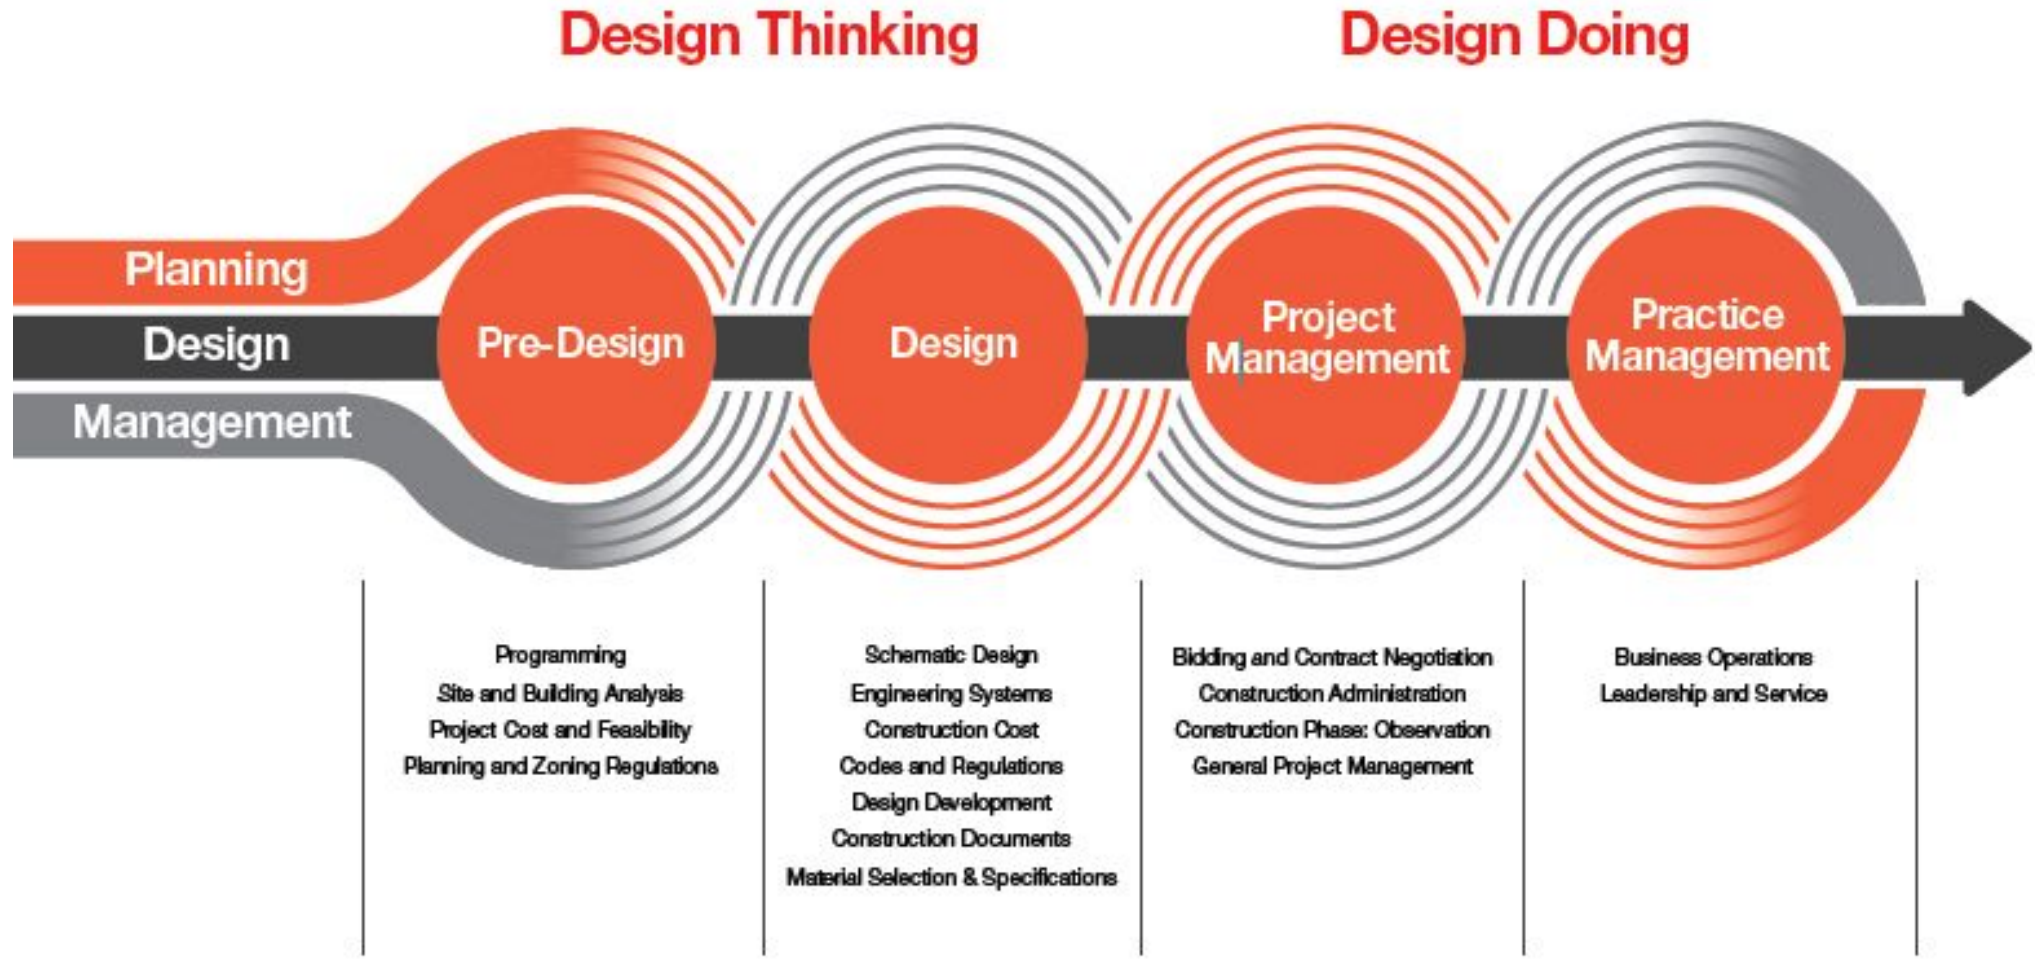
Design Thinking

Design Doing

Planning

Design

Management

Pre-Design

Design

Project Management

Practice Management

Programming
Site and Building Analysis
Project Cost and Feasibility
Planning and Zoning Regulations

Schematic Design
Engineering Systems
Construction Cost
Codes and Regulations
Design Development
Construction Documents
Material Selection & Specifications

Bidding and Contract Negotiation
Construction Administration
Construction Phase: Observation
General Project Management

Business Operations
Leadership and Service